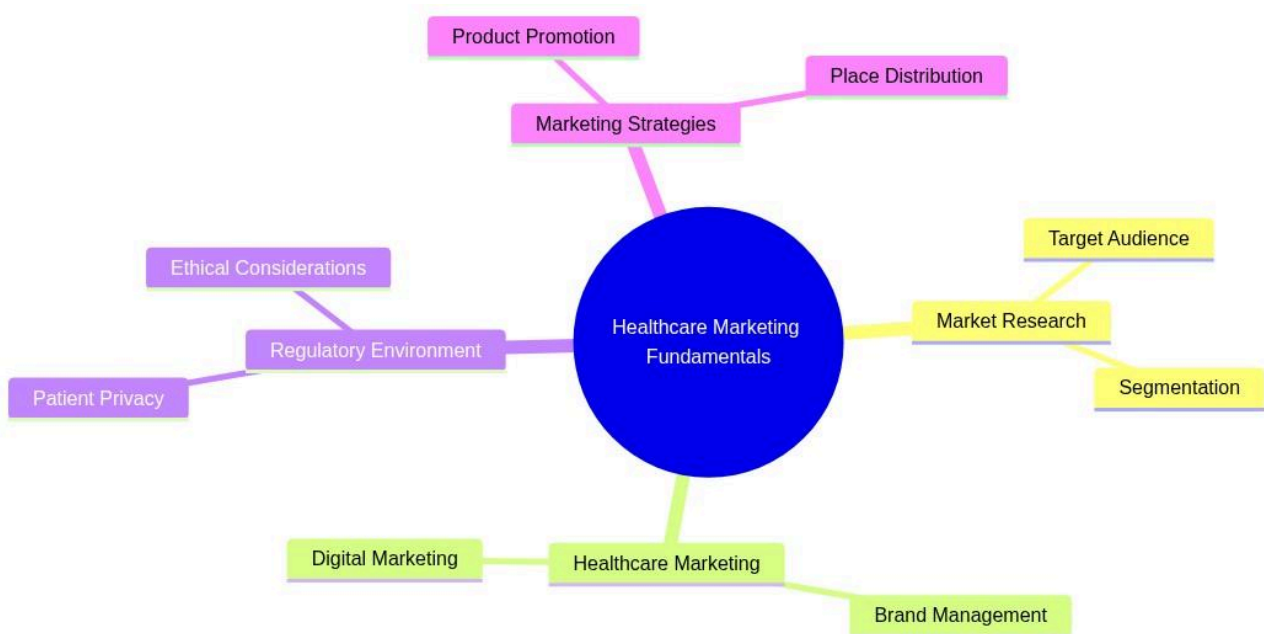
Healthcare Marketing Fundamentals

Marketing Strategies

Product Promotion

Place Distribution

Market Research

Target Audience

Segmentation

Healthcare Marketing

Digital Marketing

Brand Management

Regulatory Environment

Ethical Considerations

Patient Privacy